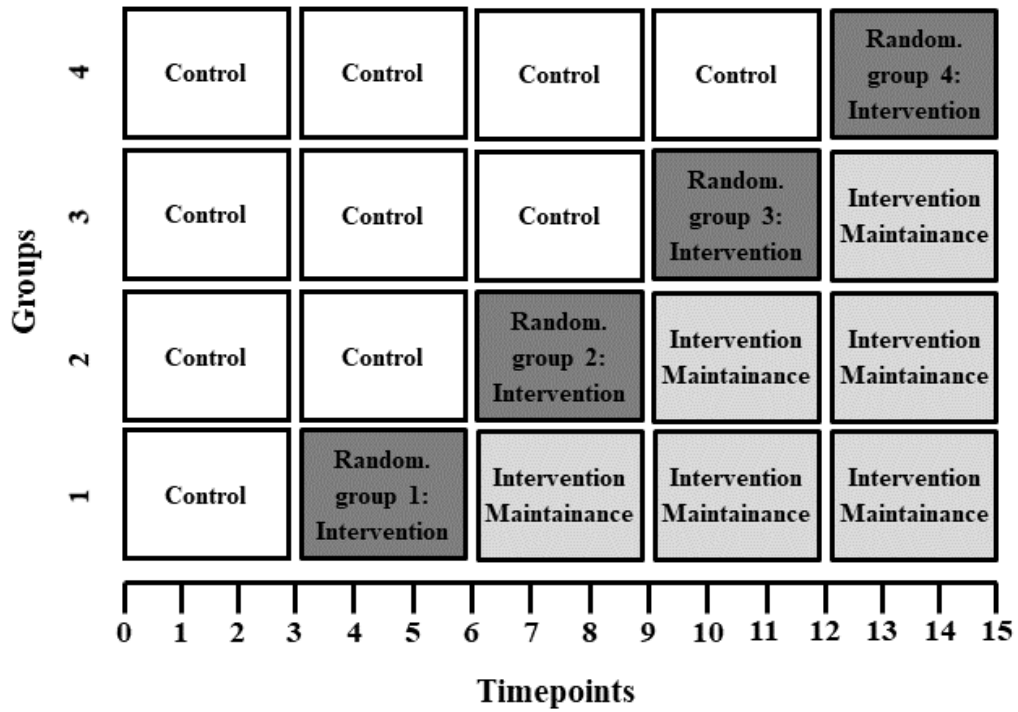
| Groups | | | | | |
|---|---|---|---|---|---|
| 4 | Control | Control | Control | Control | Random. group 4: Intervention |
| 3 | Control | Control | Control | Random. group 3: Intervention | Intervention Maintainance |
| 2 | Control | Control | Random. group 2: Intervention | Intervention Maintainance | Intervention Maintainance |
| 1 | Control | Random. group 1: Intervention | Intervention Maintainance | Intervention Maintainance | Intervention Maintainance |

0 1 2 3 4 5 6 7 8 9 10 11 12 13 14 15

Timepoints